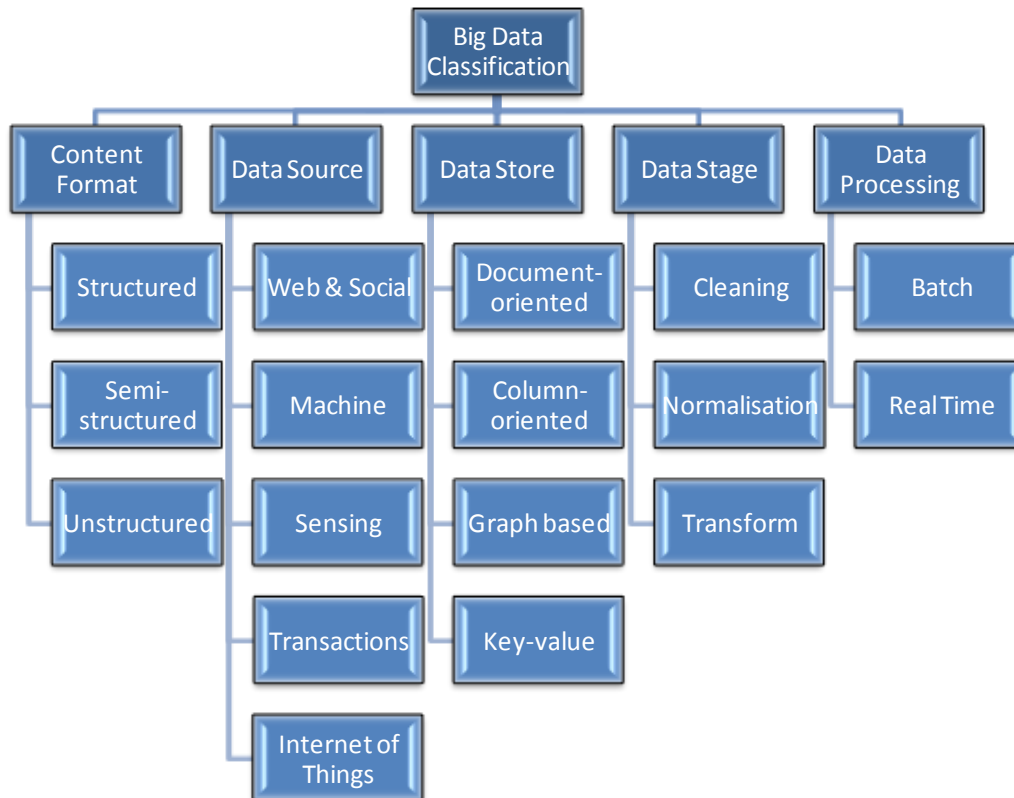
Big Data Classification

Content Format

Structured

Semi-structured

Unstructured

Data Source

Web & Social

Machine

Sensing

Transactions

Internet of Things

Data Store

Document-oriented

Column-oriented

Graph based

Key-value

Data Stage

Cleaning

Normalisation

Transform

Data Processing

Batch

Real Time